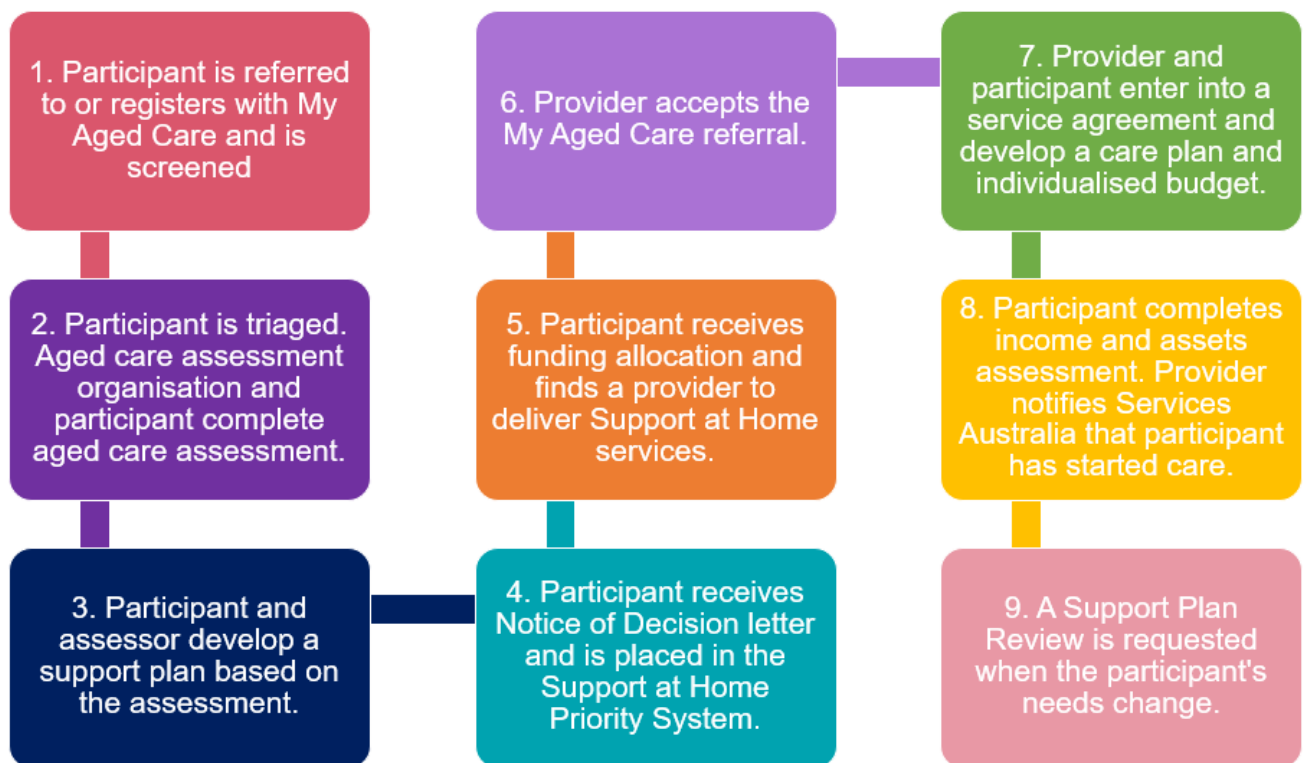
1. Participant is referred to or registers with My Aged Care and is screened

2. Participant is triaged. Aged care assessment organisation and participant complete aged care assessment.

3. Participant and assessor develop a support plan based on the assessment.

4. Participant receives Notice of Decision letter and is placed in the Support at Home Priority System.

5. Participant receives funding allocation and finds a provider to deliver Support at Home services.

6. Provider accepts the My Aged Care referral.

7. Provider and participant enter into a service agreement and develop a care plan and individualised budget.

8. Participant completes income and assets assessment. Provider notifies Services Australia that participant has started care.

9. A Support Plan Review is requested when the participant's needs change.